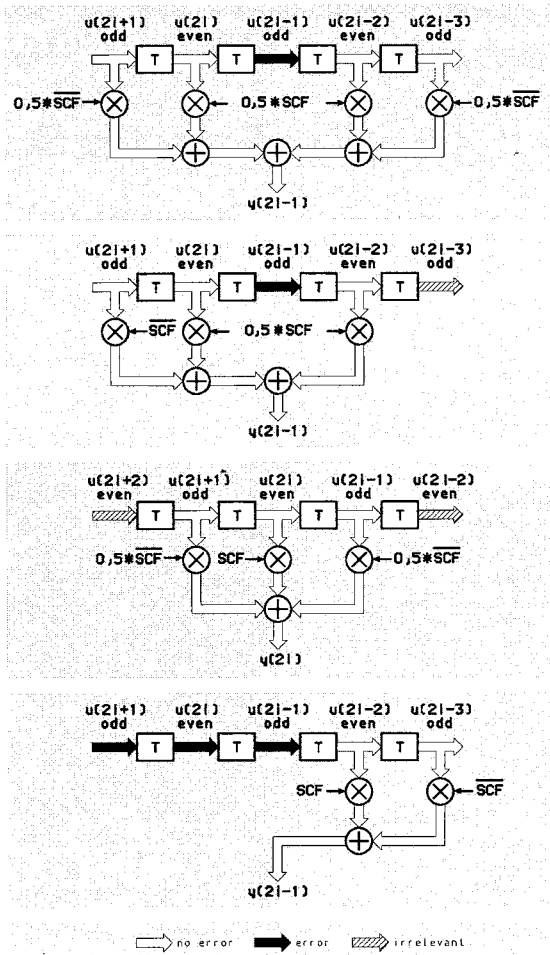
u(2i+1)
odd

u(2i)
even

u(2i-1)
odd

u(2i-2)
even

u(2i-3)
odd

T T T T

0,5*$\overline{SCF}$

0,5*SCF

0,5*$\overline{SCF}$

y(2i-1)

u(2i+1)
odd

u(2i)
even

u(2i-1)
odd

u(2i-2)
even

u(2i-3)
odd

T T T T

$\overline{SCF}$

0,5*SCF

y(2i-1)

u(2i+2)
even

u(2i+1)
odd

u(2i)
even

u(2i-1)
odd

u(2i-2)
even

T T T T

0,5*$\overline{SCF}$

SCF

0,5*$\overline{SCF}$

y(2i)

u(2i+1)
odd

u(2i)
even

u(2i-1)
odd

u(2i-2)
even

u(2i-3)
odd

T T T T

SCF

$\overline{SCF}$

y(2i-1)

no error

error

irrelevant